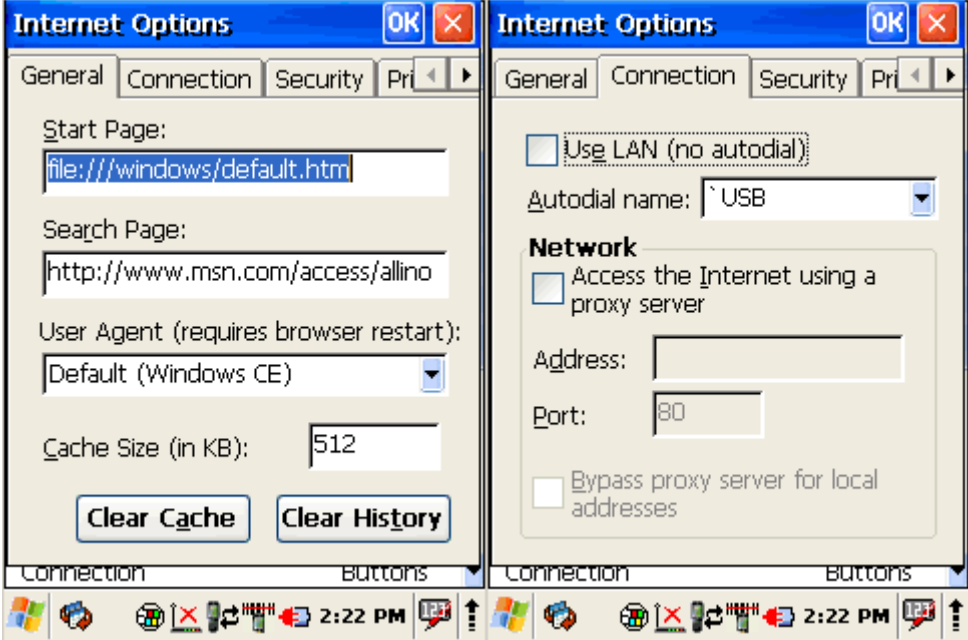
Internet Options OK ×

General | Connection | Security | Pri

Start Page:

file:///windows/default.htm

Search Page:

http://www.msn.com/access/allino

User Agent (requires browser restart):

Default (Windows CE)

Cache Size (in KB): 512

Clear Cache | Clear History

Connection Buttons

2:22 PM

Internet Options OK ×

General | Connection | Security | Pri

Use LAN (no autodial)

Autodial name: `USB

Network

Access the Internet using a proxy server

Address:

Port: 80

Bypass proxy server for local addresses

Connection Buttons

2:22 PM